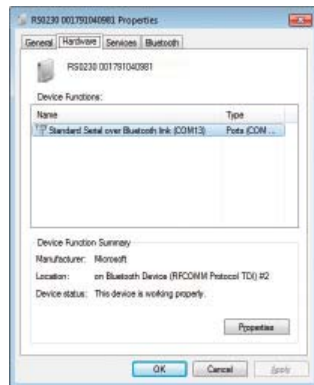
RS0230 001791040981 Properties

General Hardware Services Bluetooth

RS0230 001791040981

Device Functions:

| Name | Type |
|---|---|
| Standard Serial over Bluetooth link (COM13) | Ports (COM ... |

Device Function Summary

Manufacturer: Microsoft

Location: on Bluetooth Device (RFCOMM Protocol TDI) #2

Device status: This device is working properly.

Properties

OK Cancel Apply